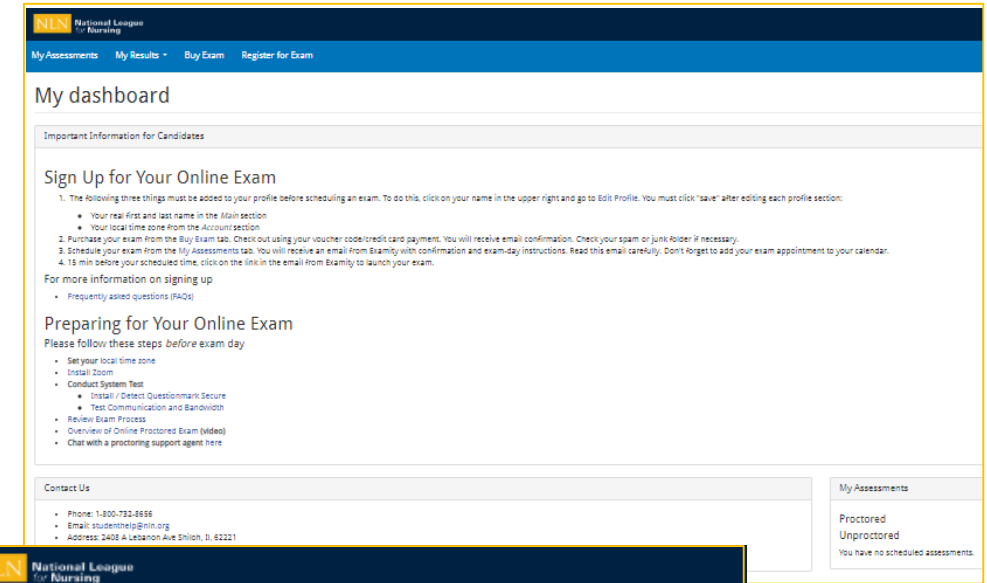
NLN National League for Nursing

My Assessments My Results ▾ Buy Exam Register for Exam

My dashboard

Important Information for Candidates

Sign Up for Your Online Exam

1. The following three things must be added to your profile before scheduling an exam. To do this, click on your name in the upper right and go to Edit Profile. You must click "save" after editing each profile section:
• Your real first and last name in the Main section
• Your local time zone from the Account section
2. Purchase your exam from the Buy Exam tab. Check out using your voucher code/credit card payment. You will receive email confirmation. Check your spam or junk folder if necessary.
3. Schedule your exam from the My Assessments tab. You will receive an email from Examity with confirmation and exam-day instructions. Read this email carefully. Don't forget to add your exam appointment to your calendar.
4. 15 min before your scheduled time, click on the link in the email from Examity to launch your exam.

For more information on signing up

• Frequently asked questions (FAQs)

Preparing for Your Online Exam

Please follow these steps before exam day

• Set your local time zone
• Install Zoom
• Conduct System Test
• Install / Detect Questionmark Secure
• Test Communication and Bandwidth
• Review Exam Process
• Overview of Online Proctored Exam (video)
• Chat with a proctoring support agent here

Contact Us

• Phone: 1-800-732-8656
• Email: studenthelp@nln.org
• Address: 2408 A Lebanon Ave Shiloh, Il, 62221

My Assessments

Proctored
Unproctored
You have no scheduled assessments.

NLN National League for Nursing